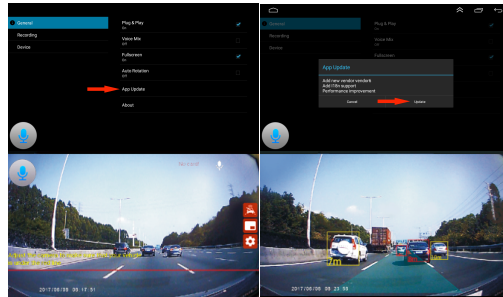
General
Recording
Device
Plug & Play
on
Voice Mic
off
Fullscreen
on
Auto Rotation
off
App Update
About

General
Recording
Device
Plug & Play
Voice Mic
Fullscreen
App Update
Add new vendor:vendorX
Add ITRn support
Performance improvement
Cancel
Update

Record
2017/08/08 08:17:51

7m
2017/08/08 08:23:58